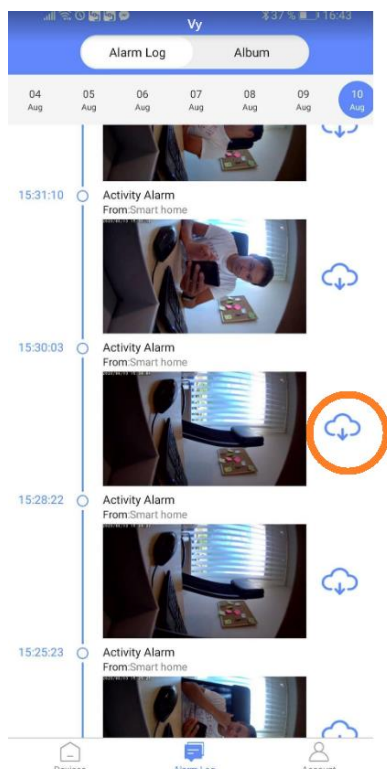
37% 16:43

Vy

Alarm Log

Album

04 Aug

05 Aug

06 Aug

07 Aug

08 Aug

09 Aug

10 Aug

15:31:10

Activity Alarm

From:Smart home

15:30:03

Activity Alarm

From:Smart home

15:28:22

Activity Alarm

From:Smart home

15:25:23

Activity Alarm

From:Smart home

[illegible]

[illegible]

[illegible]